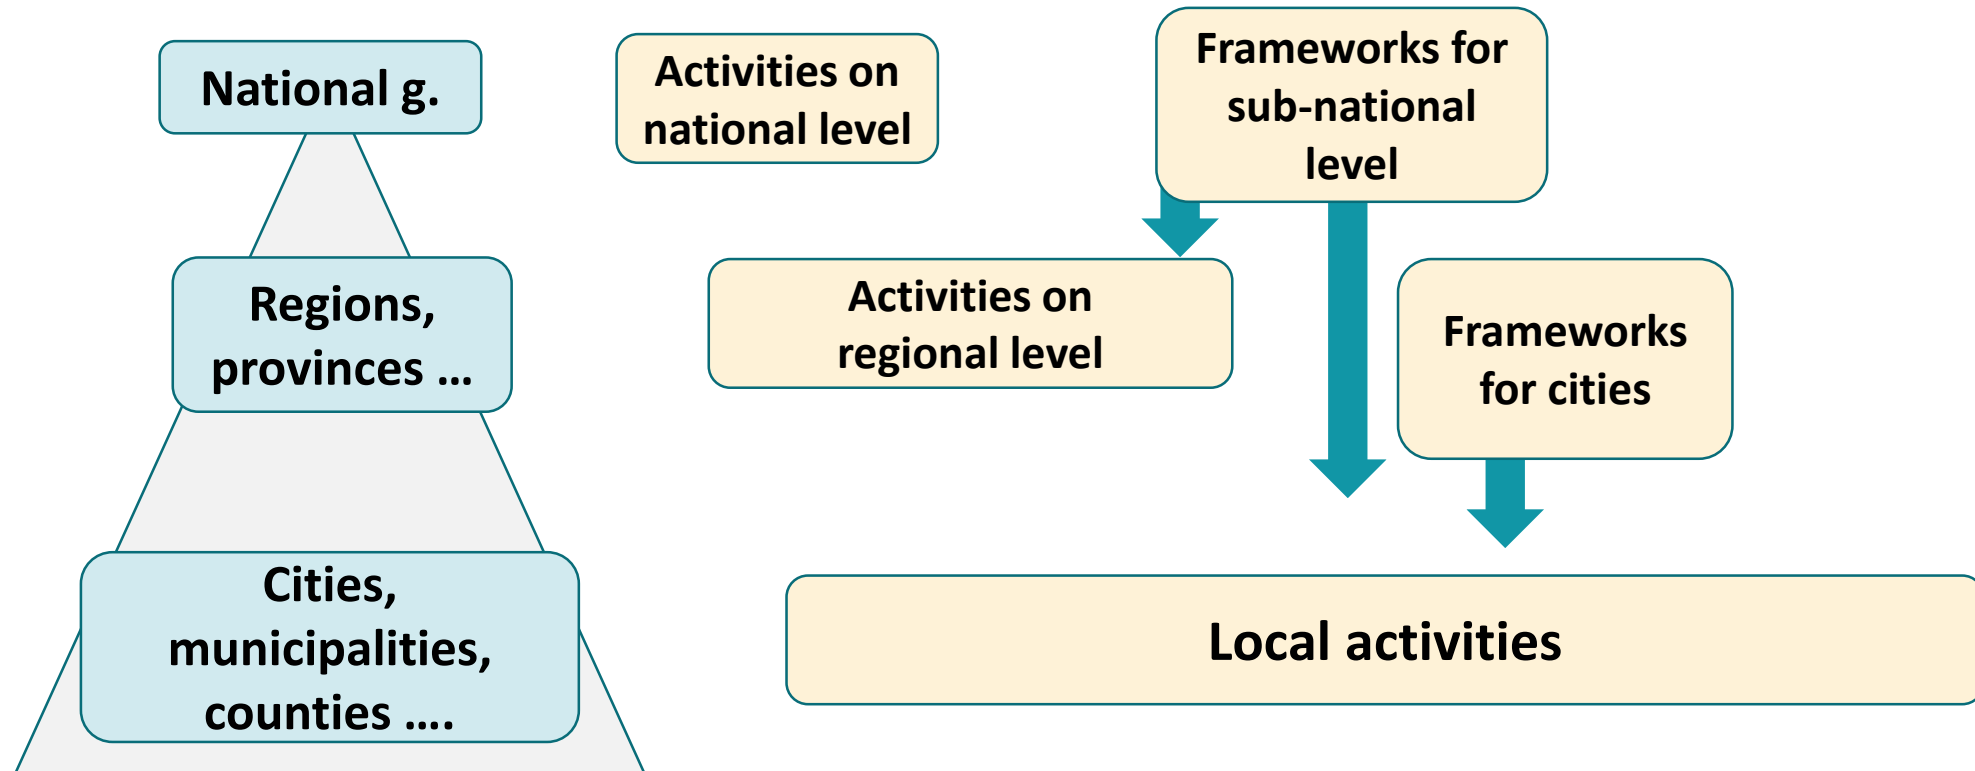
National g.

Regions, provinces …

Cities, municipalities, counties ….

Activities on national level

Frameworks for sub-national level

Activities on regional level

Frameworks for cities

Local activities